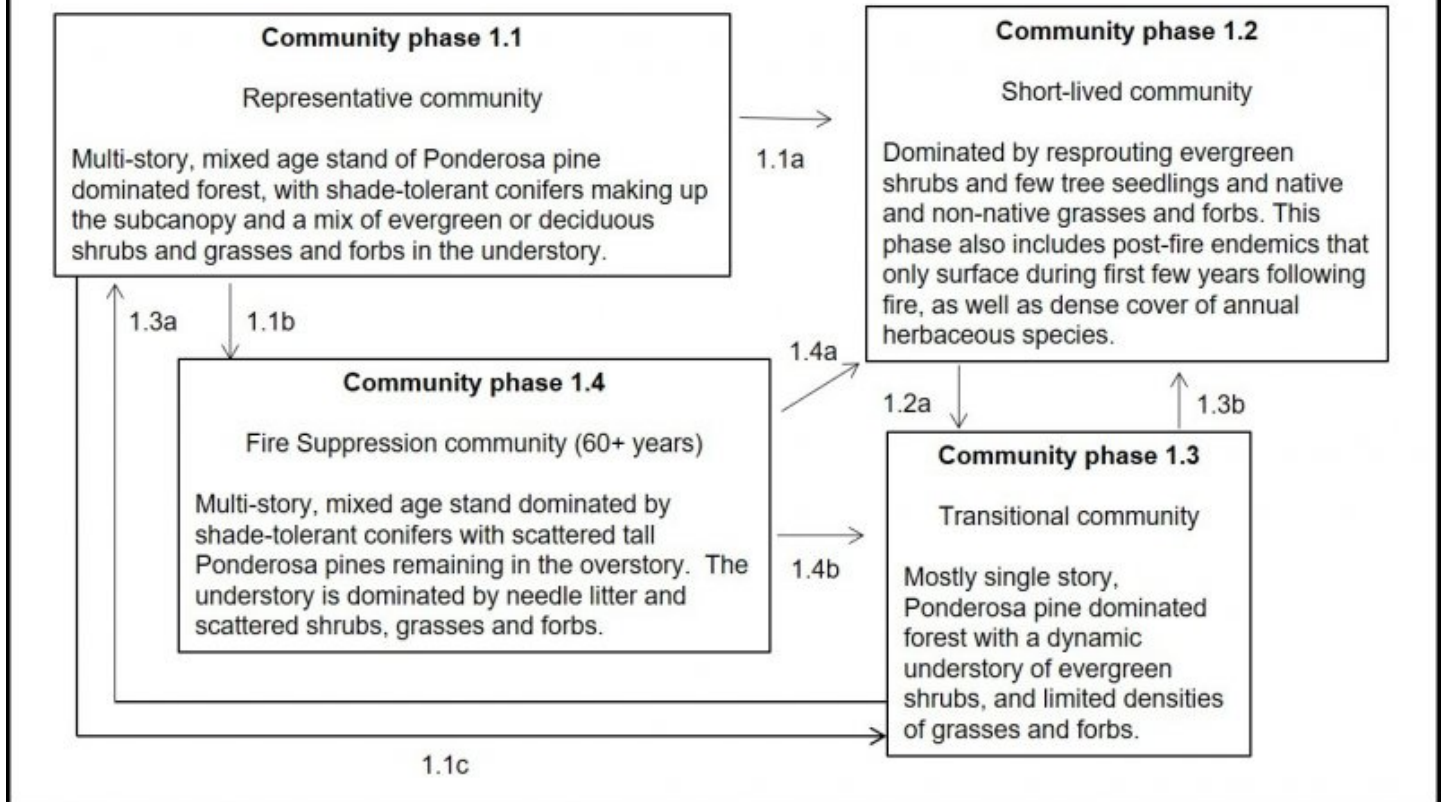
Community phase 1.1

Representative community

Multi-story, mixed age stand of Ponderosa pine dominated forest, with shade-tolerant conifers making up the subcanopy and a mix of evergreen or deciduous shrubs and grasses and forbs in the understory.

1.1a

Community phase 1.2

Short-lived community

Dominated by resprouting evergreen shrubs and few tree seedlings and native and non-native grasses and forbs. This phase also includes post-fire endemics that only surface during first few years following fire, as well as dense cover of annual herbaceous species.

1.3a

1.1b

1.4a

Community phase 1.4

Fire Suppression community (60+ years)

Multi-story, mixed age stand dominated by shade-tolerant conifers with scattered tall Ponderosa pines remaining in the overstory. The understory is dominated by needle litter and scattered shrubs, grasses and forbs.

1.2a

1.3b

Community phase 1.3

Transitional community

1.4b

Mostly single story, Ponderosa pine dominated forest with a dynamic understory of evergreen shrubs, and limited densities of grasses and forbs.

1.1c